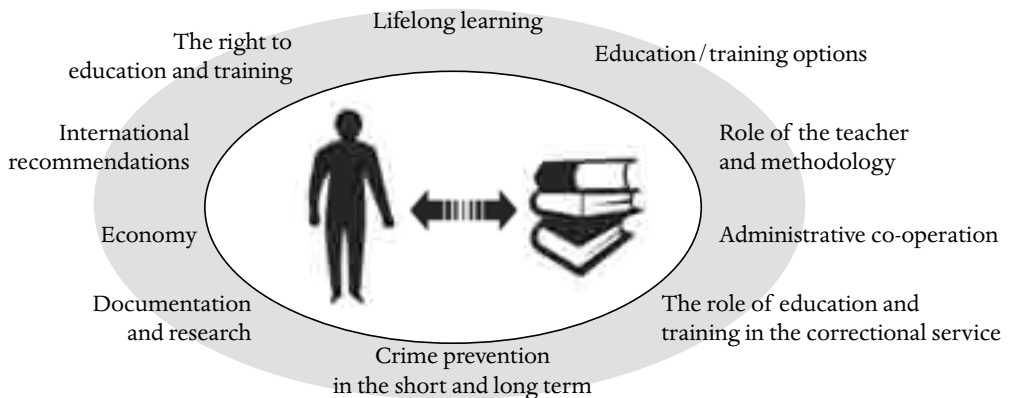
Lifelong learning

Education/training options

Role of the teacher and methodology

Administrative co-operation

The role of education and training in the correctional service

Crime prevention in the short and long term

Documentation and research

Economy

International recommendations

The right to education and training